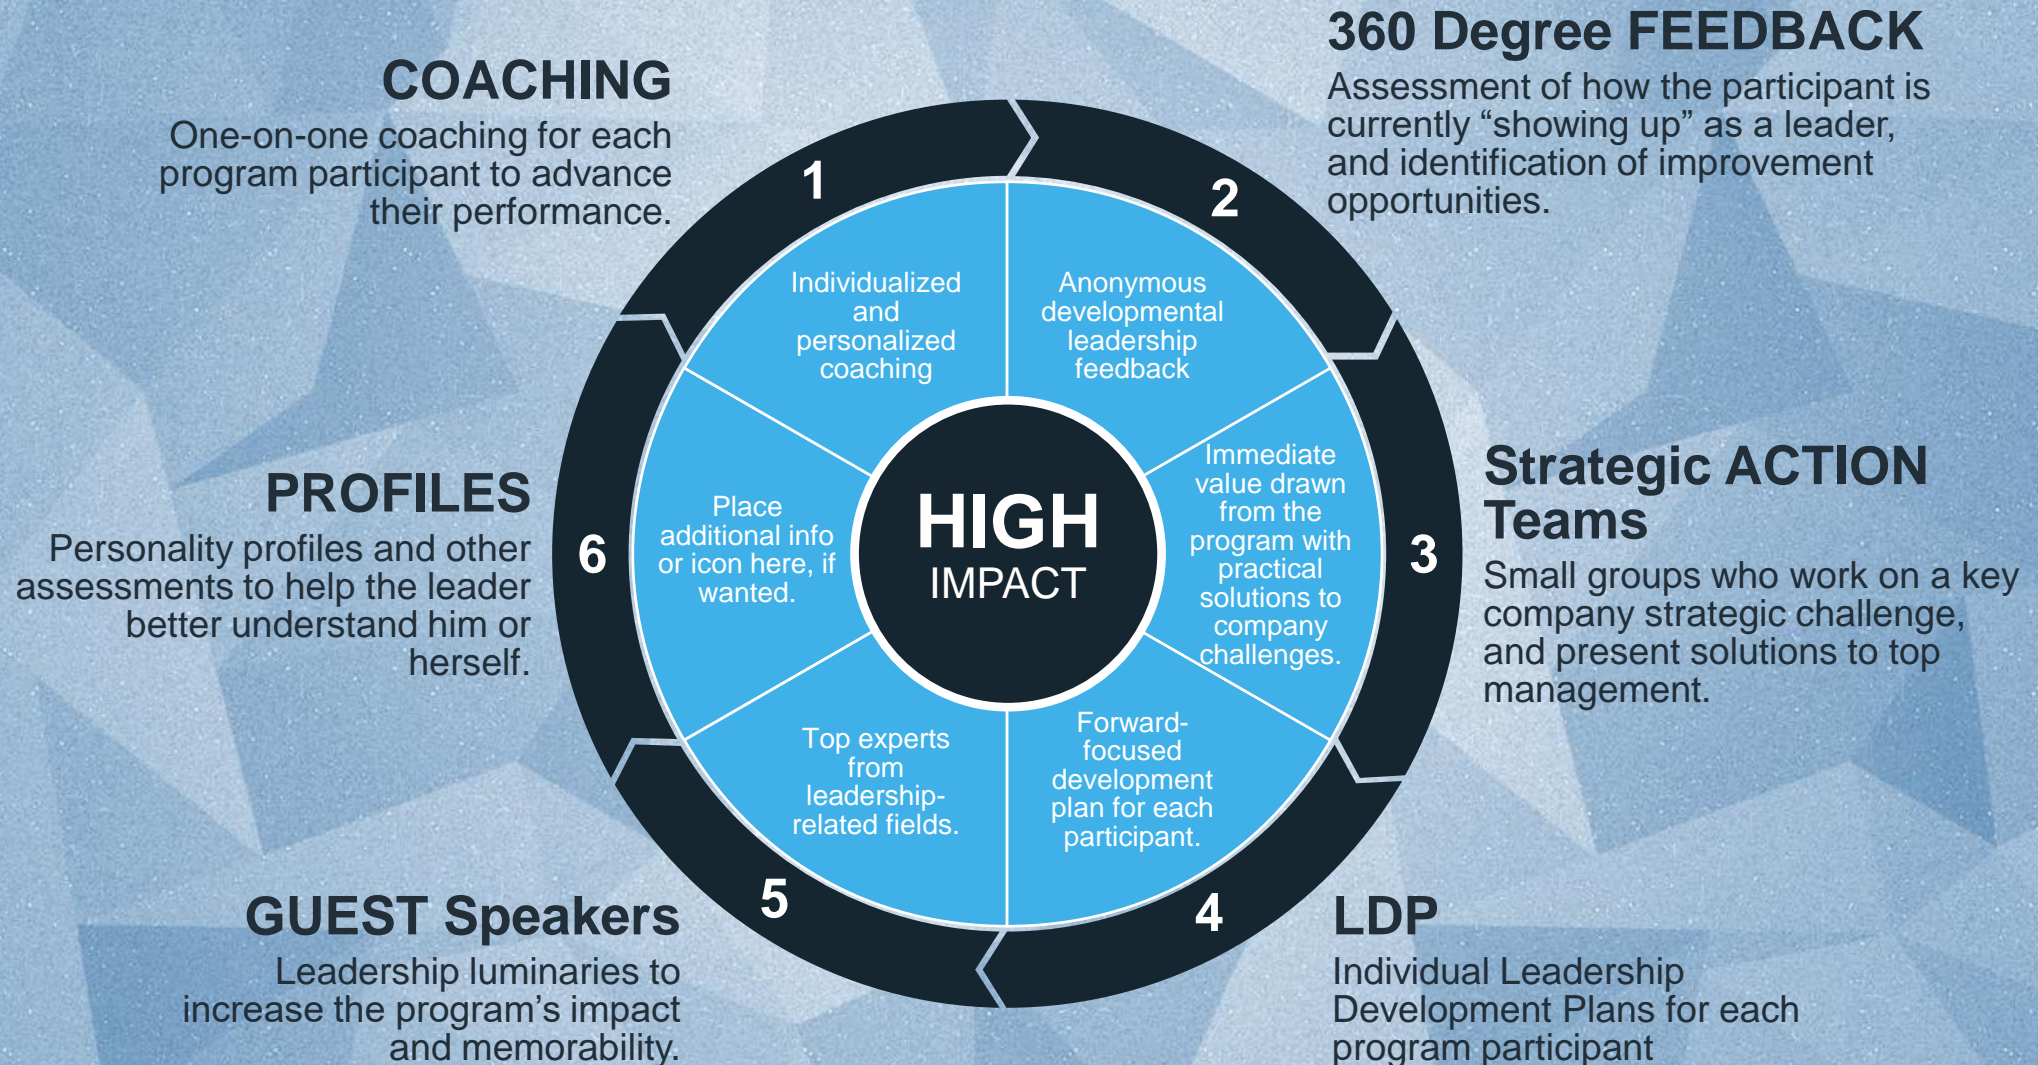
COACHING
One-on-one coaching for each program participant to advance their performance.

360 Degree FEEDBACK
Assessment of how the participant is currently “showing up” as a leader, and identification of improvement opportunities.

1

2

Individualized and personalized coaching

Anonymous developmental leadership feedback

PROFILES
Personality profiles and other assessments to help the leader better understand him or herself.

6

Place additional info or icon here, if wanted.

HIGH
IMPACT

Immediate value drawn from the program with practical solutions to company challenges.

3

Strategic ACTION Teams
Small groups who work on a key company strategic challenge, and present solutions to top management.

Top experts from leadership-related fields.

Forward-focused development plan for each participant.

5

4

GUEST Speakers
Leadership luminaries to increase the program’s impact and memorability.

LDP
Individual Leadership Development Plans for each program participant